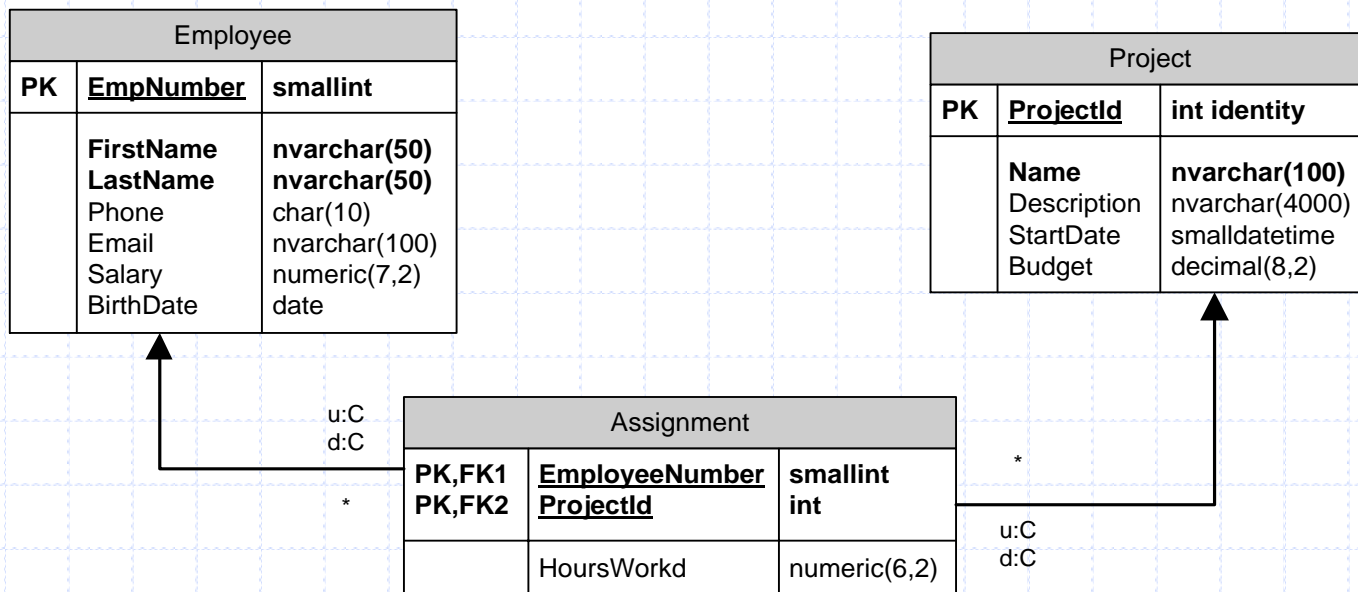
Employee

| PK | EmpNumber | smallint |
|---|---|---|
| | FirstName<br>LastName<br>Phone<br>Email<br>Salary<br>BirthDate | nvarchar(50)<br>nvarchar(50)<br>char(10)<br>nvarchar(100)<br>numeric(7,2)<br>date |

Project

| PK | ProjectId | int identity |
|---|---|---|
| | Name<br>Description<br>StartDate<br>Budget | nvarchar(100)<br>nvarchar(4000)<br>smalldatetime<br>decimal(8,2) |

u:C
d:C

*

Assignment

| PK,FK1<br>PK,FK2 | EmployeeNumber<br>ProjectId | smallint<br>int |
|---|---|---|
| | HoursWorkd | numeric(6,2) |

*

u:C
d:C